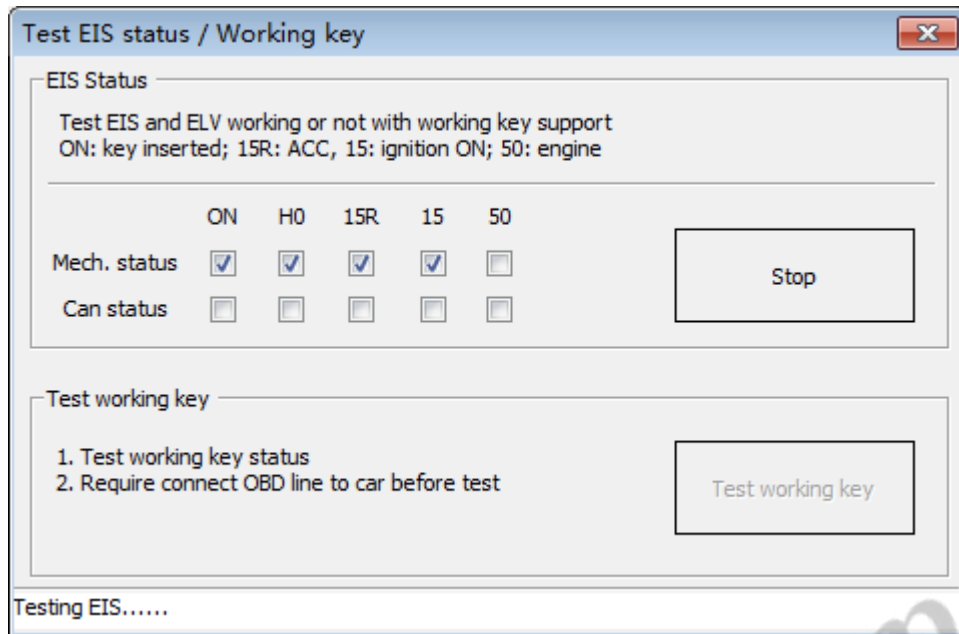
Test EIS status / Working key

EIS Status

Test EIS and ELV working or not with working key support
ON: key inserted; 15R: ACC, 15: ignition ON; 50: engine

| | ON | H0 | 15R | 15 | 50 |
|---|---|---|---|---|---|
| Mech. status | ☑ | ☑ | ☑ | ☑ | ☐ |
| Can status | ☐ | ☐ | ☐ | ☐ | ☐ |

Stop

Test working key

1. Test working key status
2. Require connect OBD line to car before test

Test working key

Testing EIS......